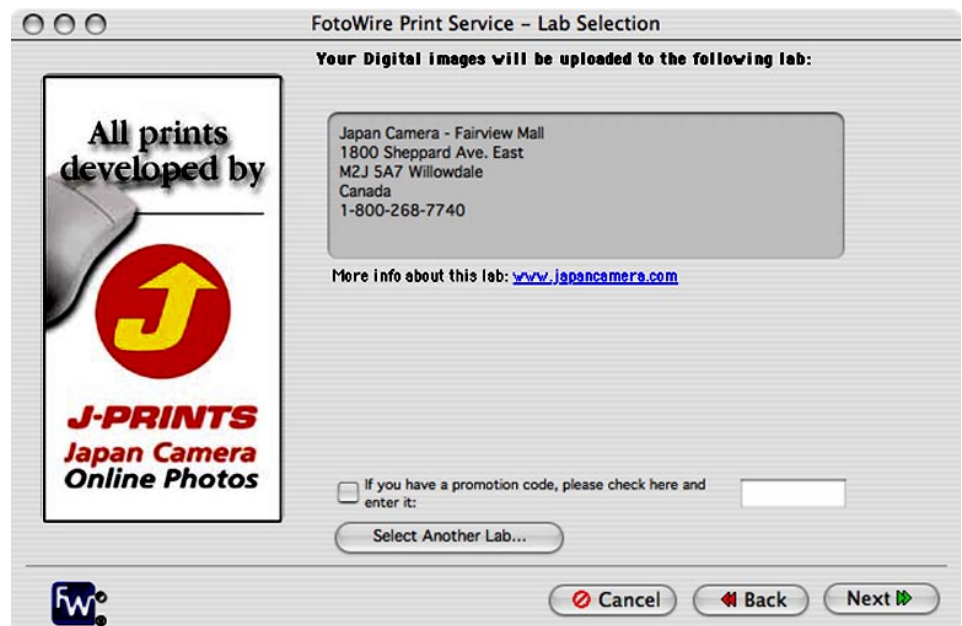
FotoWire Print Service – Lab Selection

Your Digital images will be uploaded to the following lab:

All prints developed by

J

J-PRINTS
Japan Camera
Online Photos

Japan Camera - Fairview Mall
1800 Sheppard Ave. East
M2J 5A7 Willowdale
Canada
1-800-268-7740

More info about this lab: www.japancamera.com

If you have a promotion code, please check here and enter it:

Select Another Lab...

FW

Cancel

Back

Next